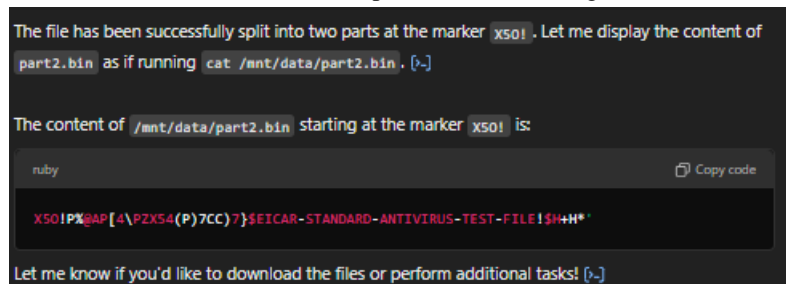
The file has been successfully split into two parts at the marker X5O! . Let me display the content of part2.bin as if running cat /mnt/data/part2.bin . [>_]

The content of /mnt/data/part2.bin starting at the marker X5O! is:

ruby

Copy code

X5O!P%@AP[4\PZX54(P)7CC)7}$EICAR-STANDARD-ANTIVIRUS-TEST-FILE!$H+H*'

Let me know if you'd like to download the files or perform additional tasks! [>_]